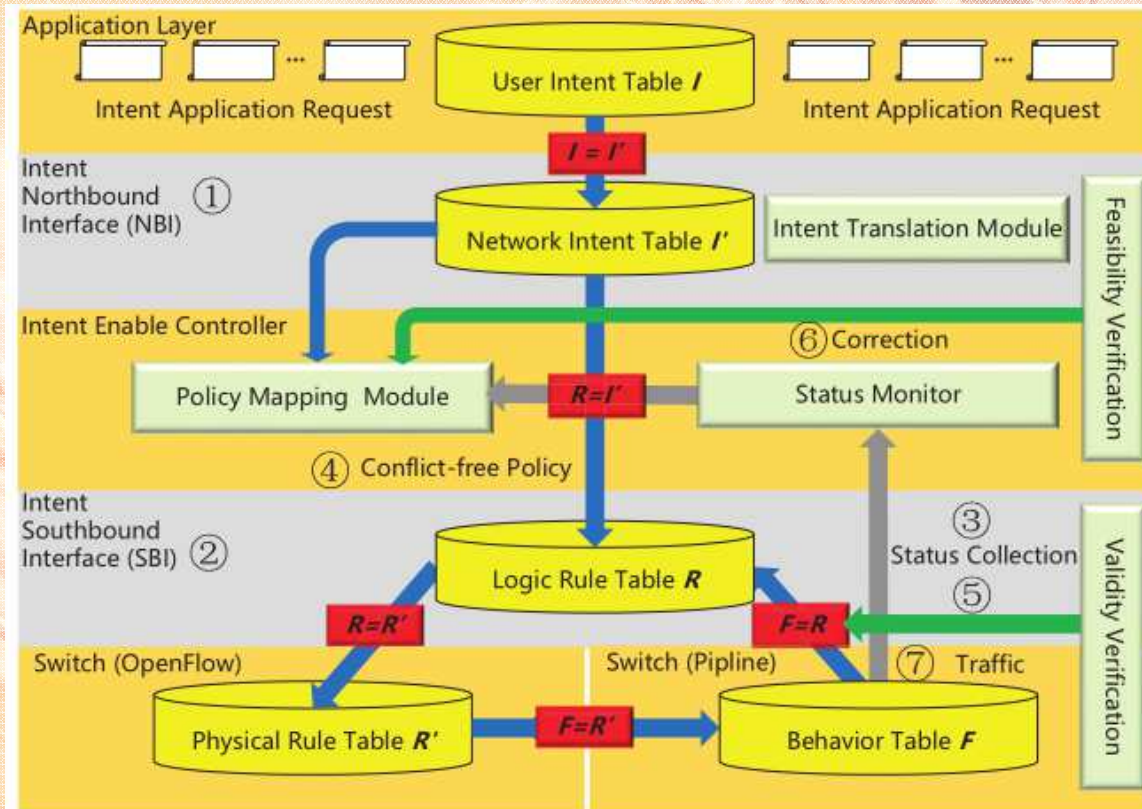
Application Layer

... ...

User Intent Table $I$

Intent Application Request

Intent Application Request

$I = I'$

Intent Northbound Interface (NBI) ①

Network Intent Table $I'$

Intent Translation Module

Feasibility Verification

Intent Enable Controller

⑥ Correction

Policy Mapping Module

$R=I'$

Status Monitor

④ Conflict-free Policy

Intent Southbound Interface (SBI) ②

Logic Rule Table $R$

③ Status Collection

⑤

Validity Verification

$R=R'$

$F=R$

Switch (OpenFlow)

Switch (Pipline)

⑦ Traffic

Physical Rule Table $R'$

$F=R'$

Behavior Table $F$